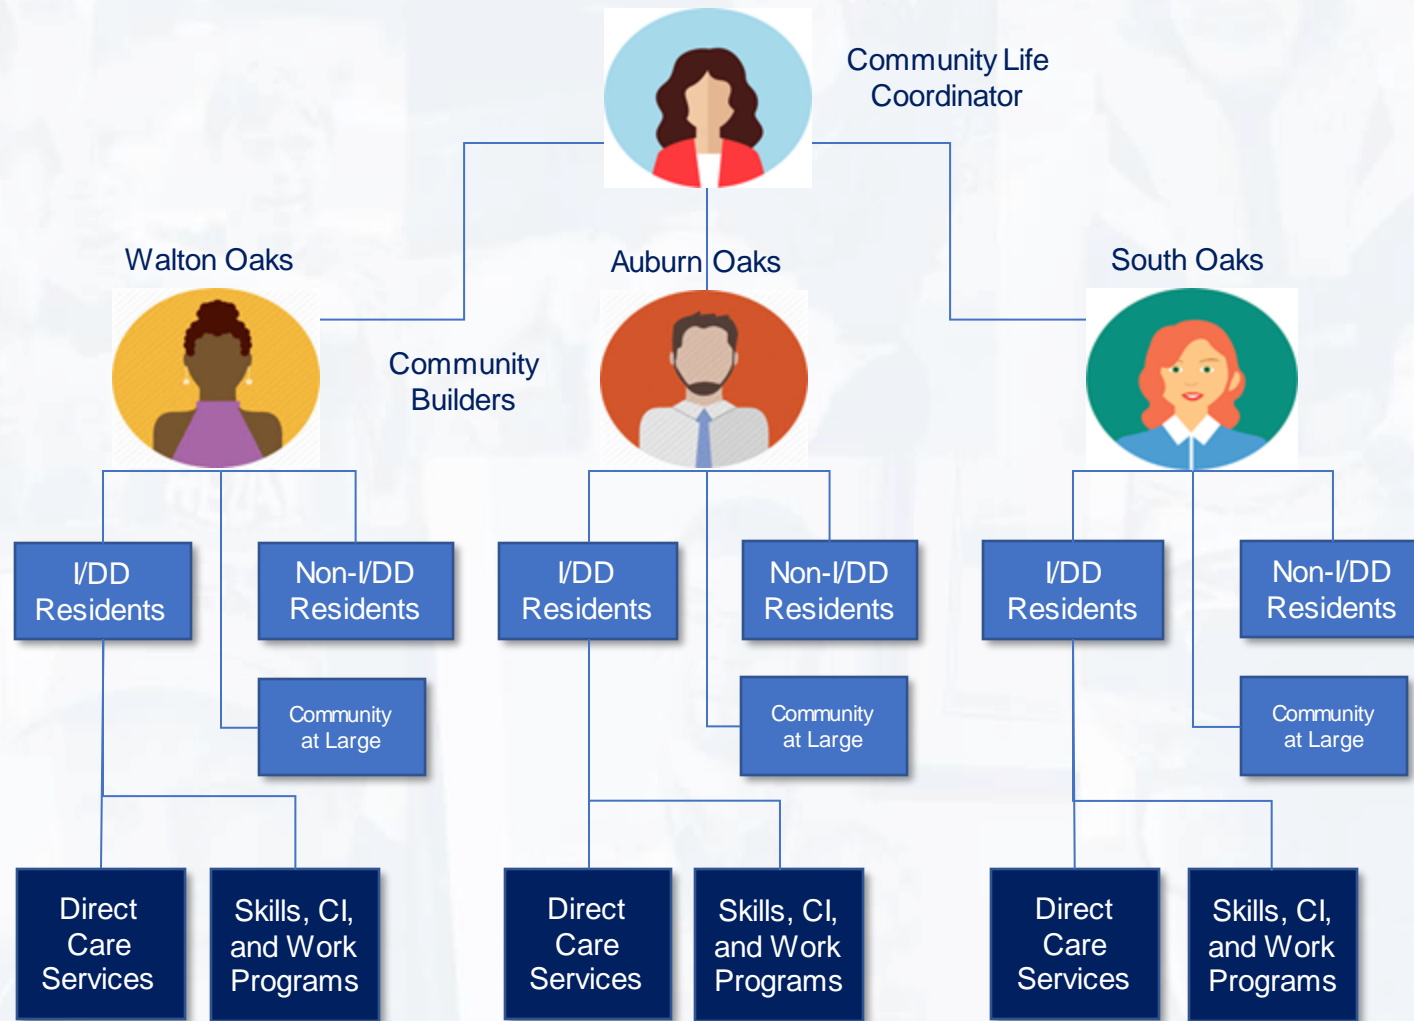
Community Life Coordinator

Walton Oaks

Auburn Oaks

South Oaks

Community Builders

I/DD Residents

Non-I/DD Residents

Community at Large

Direct Care Services

Skills, CI, and Work Programs

I/DD Residents

Non-I/DD Residents

Community at Large

Direct Care Services

Skills, CI, and Work Programs

I/DD Residents

Non-I/DD Residents

Community at Large

Direct Care Services

Skills, CI, and Work Programs